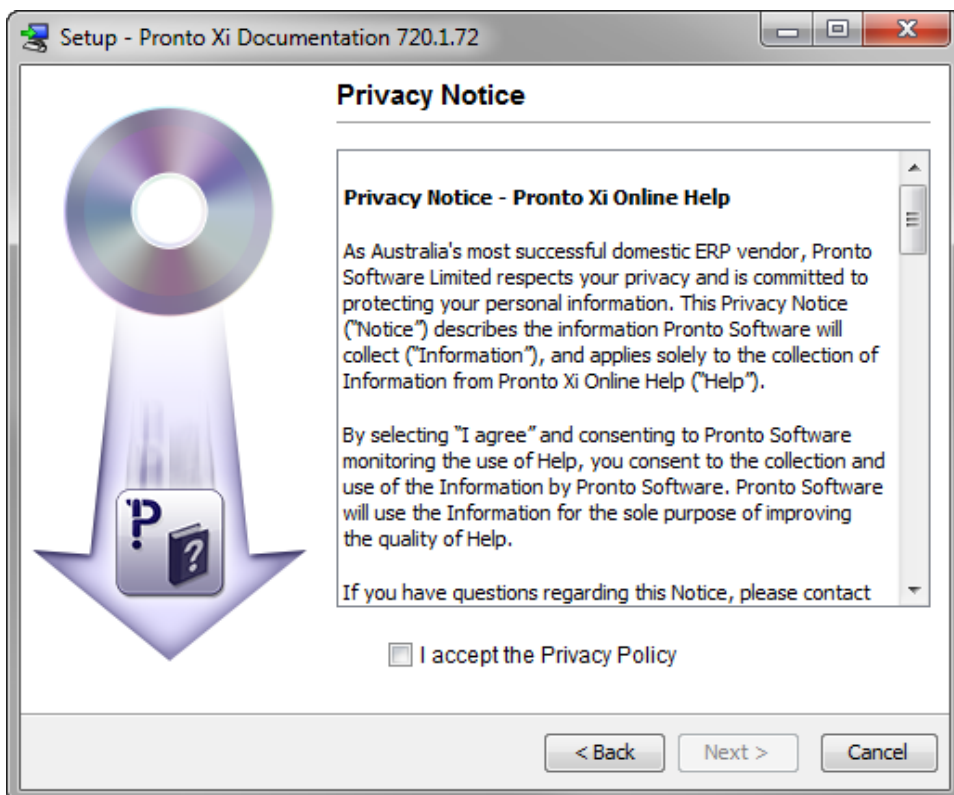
Setup - Pronto Xi Documentation 720.1.72

Privacy Notice

Privacy Notice - Pronto Xi Online Help

As Australia's most successful domestic ERP vendor, Pronto Software Limited respects your privacy and is committed to protecting your personal information. This Privacy Notice ("Notice") describes the information Pronto Software will collect ("Information"), and applies solely to the collection of Information from Pronto Xi Online Help ("Help").

By selecting "I agree" and consenting to Pronto Software monitoring the use of Help, you consent to the collection and use of the Information by Pronto Software. Pronto Software will use the Information for the sole purpose of improving the quality of Help.

If you have questions regarding this Notice, please contact

I accept the Privacy Policy

< Back Next > Cancel